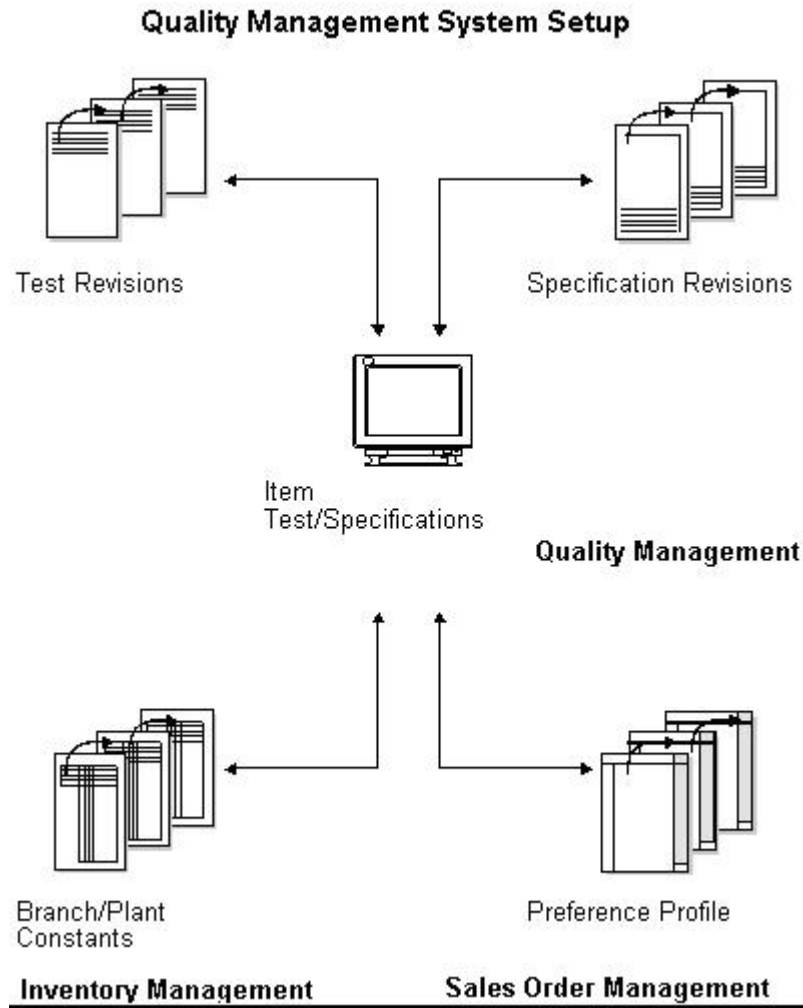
Quality Management System Setup

Test Revisions

Specification Revisions

Item
Test/Specifications

Quality Management

Branch/Plant
Constants

Preference Profile

Inventory Management

Sales Order Management